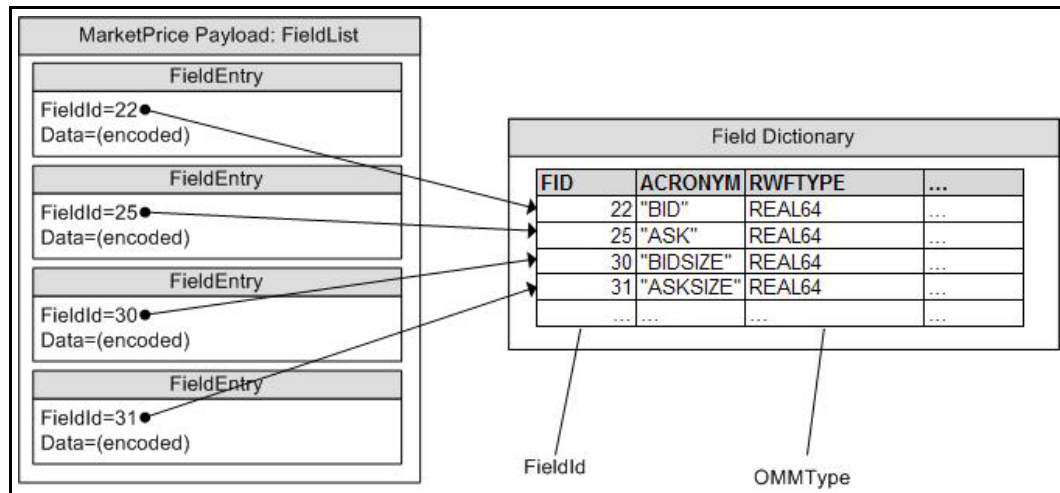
MarketPrice Payload: FieldList

FieldEntry
FieldId=22
Data=(encoded)

FieldEntry
FieldId=25
Data=(encoded)

FieldEntry
FieldId=30
Data=(encoded)

FieldEntry
FieldId=31
Data=(encoded)

Field Dictionary

| FID | ACRONYM | RWFTYPE | ... |
|---|---|---|---|
| 22 | "BID" | REAL64 | ... |
| 25 | "ASK" | REAL64 | ... |
| 30 | "BIDSIZE" | REAL64 | ... |
| 31 | "ASKSIZE" | REAL64 | ... |
| ... | ... | ... | ... |

FieldId

OMMType